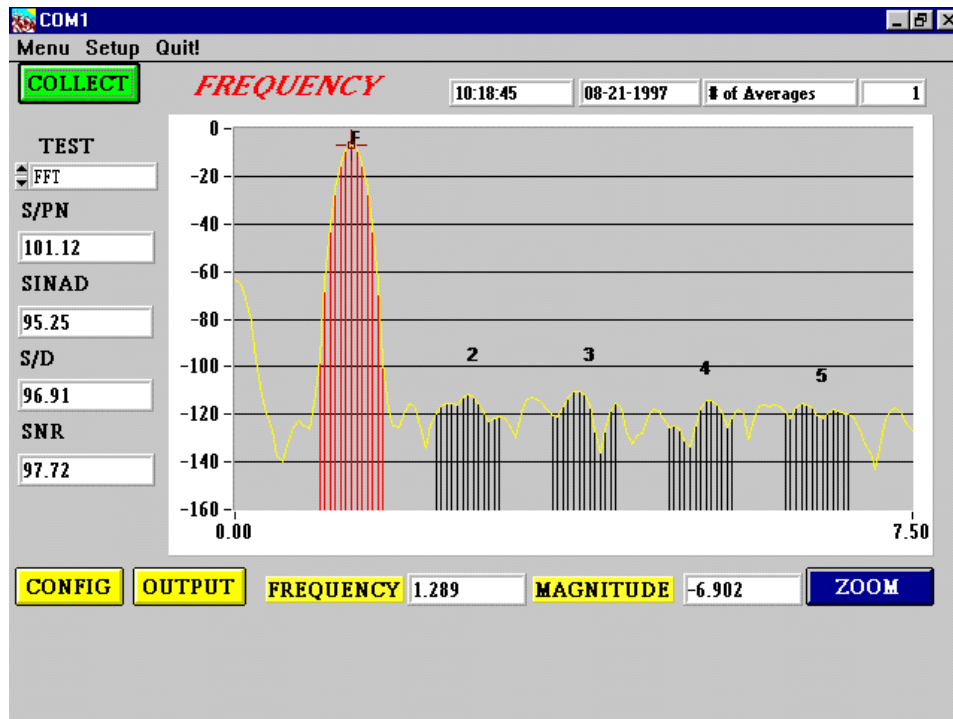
COM1

Menu Setup Quit!

COLLECT

FREQUENCY

10:18:45

08-21-1997

# of Averages

1

TEST

FFT

S/PN

101.12

SINAD

95.25

S/D

96.91

SNR

97.72

0
-20
-40
-60
-80
-100
-120
-140
-160

F

2

3

4

5

0.00

7.50

CONFIG

OUTPUT

FREQUENCY

1.289

MAGNITUDE

-6.902

ZOOM